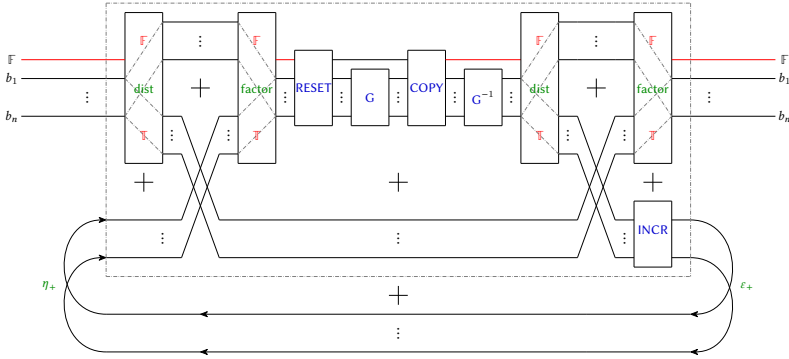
$\mathbb{F}$
$b_1$
⋮
$b_n$
$\mathbb{F}$
dist
$\mathbb{T}$
⋮
+
$\mathbb{F}$
factor
$\mathbb{T}$
⋮
⋮
RESET
⋮
G
⋮
COPY
⋮
$G^{-1}$
⋮
$\mathbb{F}$
dist
$\mathbb{T}$
⋮
+
$\mathbb{F}$
factor
$\mathbb{T}$
⋮
$\mathbb{F}$
$b_1$
⋮
$b_n$
+
+
+
⋮
⋮
INCR
$\eta_+$
$\varepsilon_+$
+
⋮